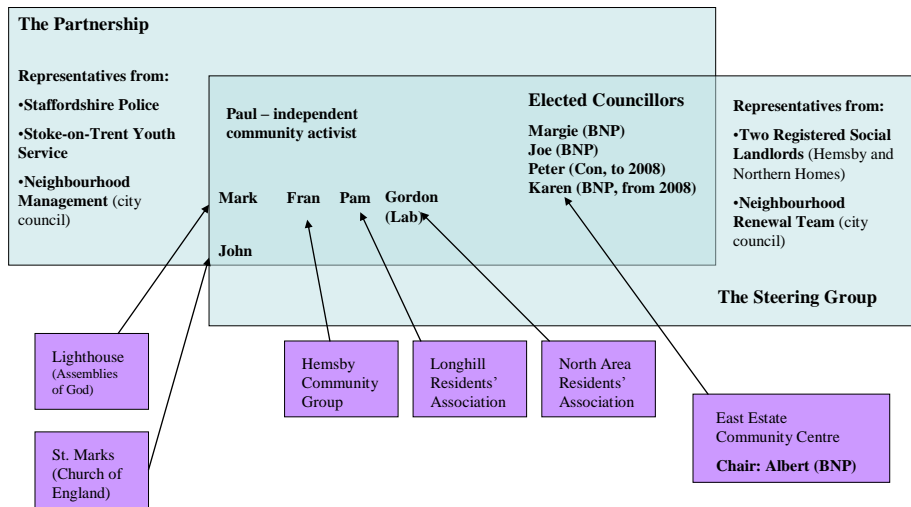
The Partnership

Representatives from:

•Staffordshire Police

•Stoke-on-Trent Youth Service

•Neighbourhood Management (city council)

Paul – independent community activist

Mark Fran Pam Gordon (Lab)

John

Elected Councillors

Margie (BNP)
Joe (BNP)
Peter (Con, to 2008)
Karen (BNP, from 2008)

Representatives from:

•Two Registered Social Landlords (Hemsby and Northern Homes)

•Neighbourhood Renewal Team (city council)

The Steering Group

Lighthouse (Assemblies of God)

St. Marks (Church of England)

Hemsby Community Group

Longhill Residents' Association

North Area Residents' Association

East Estate Community Centre

Chair: Albert (BNP)